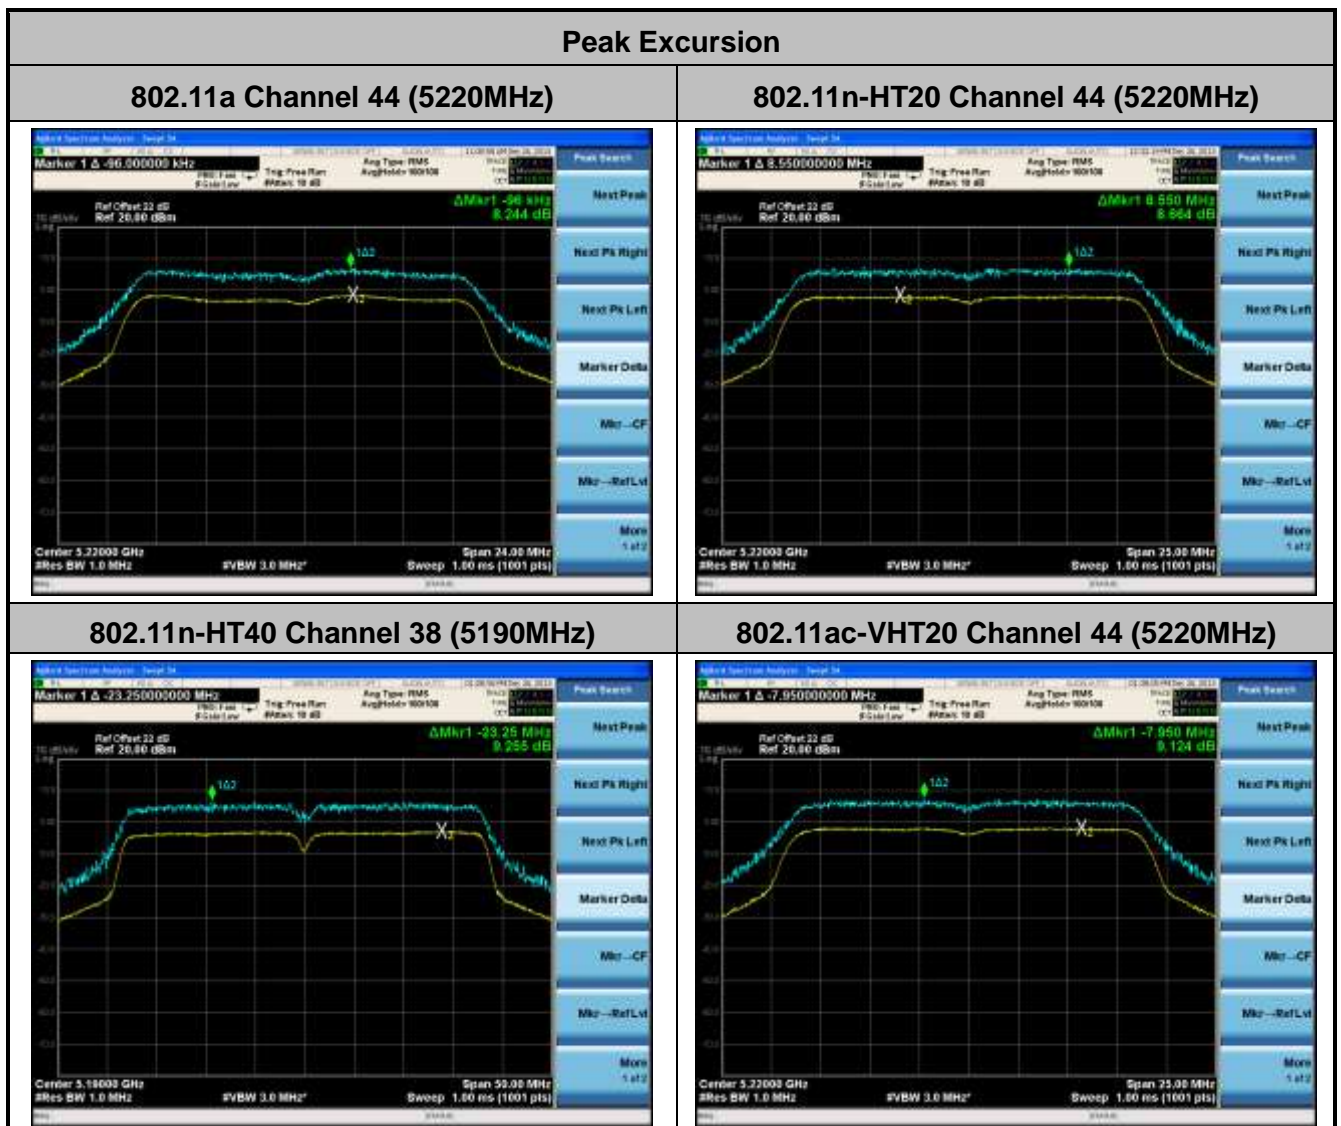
Peak Excursion

| 802.11a Channel 44 (5220MHz) | 802.11n-HT20 Channel 44 (5220MHz) |
|---|---|
| Agilent Spectrum Analyzer - Swept SA<br>Marker 1 Δ -96.000000 kHz<br>PNO: Fast IFGain:Low<br>Trig: Free Run #Atten: 10 dB<br>Avg Type: RMS Avg\|Hold>100/100<br>Ref Offset 22 dB Ref 20.00 dBm<br>10 dB/div Log<br>ΔMkr1 -96 kHz 8.244 dB<br>1Δ2<br>X2<br>Center 5.22000 GHz #Res BW 1.0 MHz<br>#VBW 3.0 MHz*<br>Span 24.00 MHz Sweep 1.00 ms (1001 pts)<br>Peak Search<br>Next Peak<br>Next Pk Right<br>Next Pk Left<br>Marker Delta<br>Mkr→CF<br>Mkr→RefLvl<br>More 1 of 2 | Agilent Spectrum Analyzer - Swept SA<br>Marker 1 Δ 8.550000000 MHz<br>PNO: Fast IFGain:Low<br>Trig: Free Run #Atten: 10 dB<br>Avg Type: RMS Avg\|Hold>100/100<br>Ref Offset 22 dB Ref 20.00 dBm<br>10 dB/div Log<br>ΔMkr1 8.550 MHz 8.664 dB<br>1Δ2<br>X2<br>Center 5.22000 GHz #Res BW 1.0 MHz<br>#VBW 3.0 MHz*<br>Span 25.00 MHz Sweep 1.00 ms (1001 pts)<br>Peak Search<br>Next Peak<br>Next Pk Right<br>Next Pk Left<br>Marker Delta<br>Mkr→CF<br>Mkr→RefLvl<br>More 1 of 2 |
| **802.11n-HT40 Channel 38 (5190MHz)** | **802.11ac-VHT20 Channel 44 (5220MHz)** |
| Agilent Spectrum Analyzer - Swept SA<br>Marker 1 Δ -23.250000000 MHz<br>PNO: Fast IFGain:Low<br>Trig: Free Run #Atten: 10 dB<br>Avg Type: RMS Avg\|Hold>100/100<br>Ref Offset 22 dB Ref 20.00 dBm<br>10 dB/div Log<br>ΔMkr1 -23.25 MHz 9.255 dB<br>1Δ2<br>X2<br>Center 5.19000 GHz #Res BW 1.0 MHz<br>#VBW 3.0 MHz*<br>Span 50.00 MHz Sweep 1.00 ms (1001 pts)<br>Peak Search<br>Next Peak<br>Next Pk Right<br>Next Pk Left<br>Marker Delta<br>Mkr→CF<br>Mkr→RefLvl<br>More 1 of 2 | Agilent Spectrum Analyzer - Swept SA<br>Marker 1 Δ -7.950000000 MHz<br>PNO: Fast IFGain:Low<br>Trig: Free Run #Atten: 10 dB<br>Avg Type: RMS Avg\|Hold>100/100<br>Ref Offset 22 dB Ref 20.00 dBm<br>10 dB/div Log<br>ΔMkr1 -7.950 MHz 9.124 dB<br>1Δ2<br>X2<br>Center 5.22000 GHz #Res BW 1.0 MHz<br>#VBW 3.0 MHz*<br>Span 25.00 MHz Sweep 1.00 ms (1001 pts)<br>Peak Search<br>Next Peak<br>Next Pk Right<br>Next Pk Left<br>Marker Delta<br>Mkr→CF<br>Mkr→RefLvl<br>More 1 of 2 |